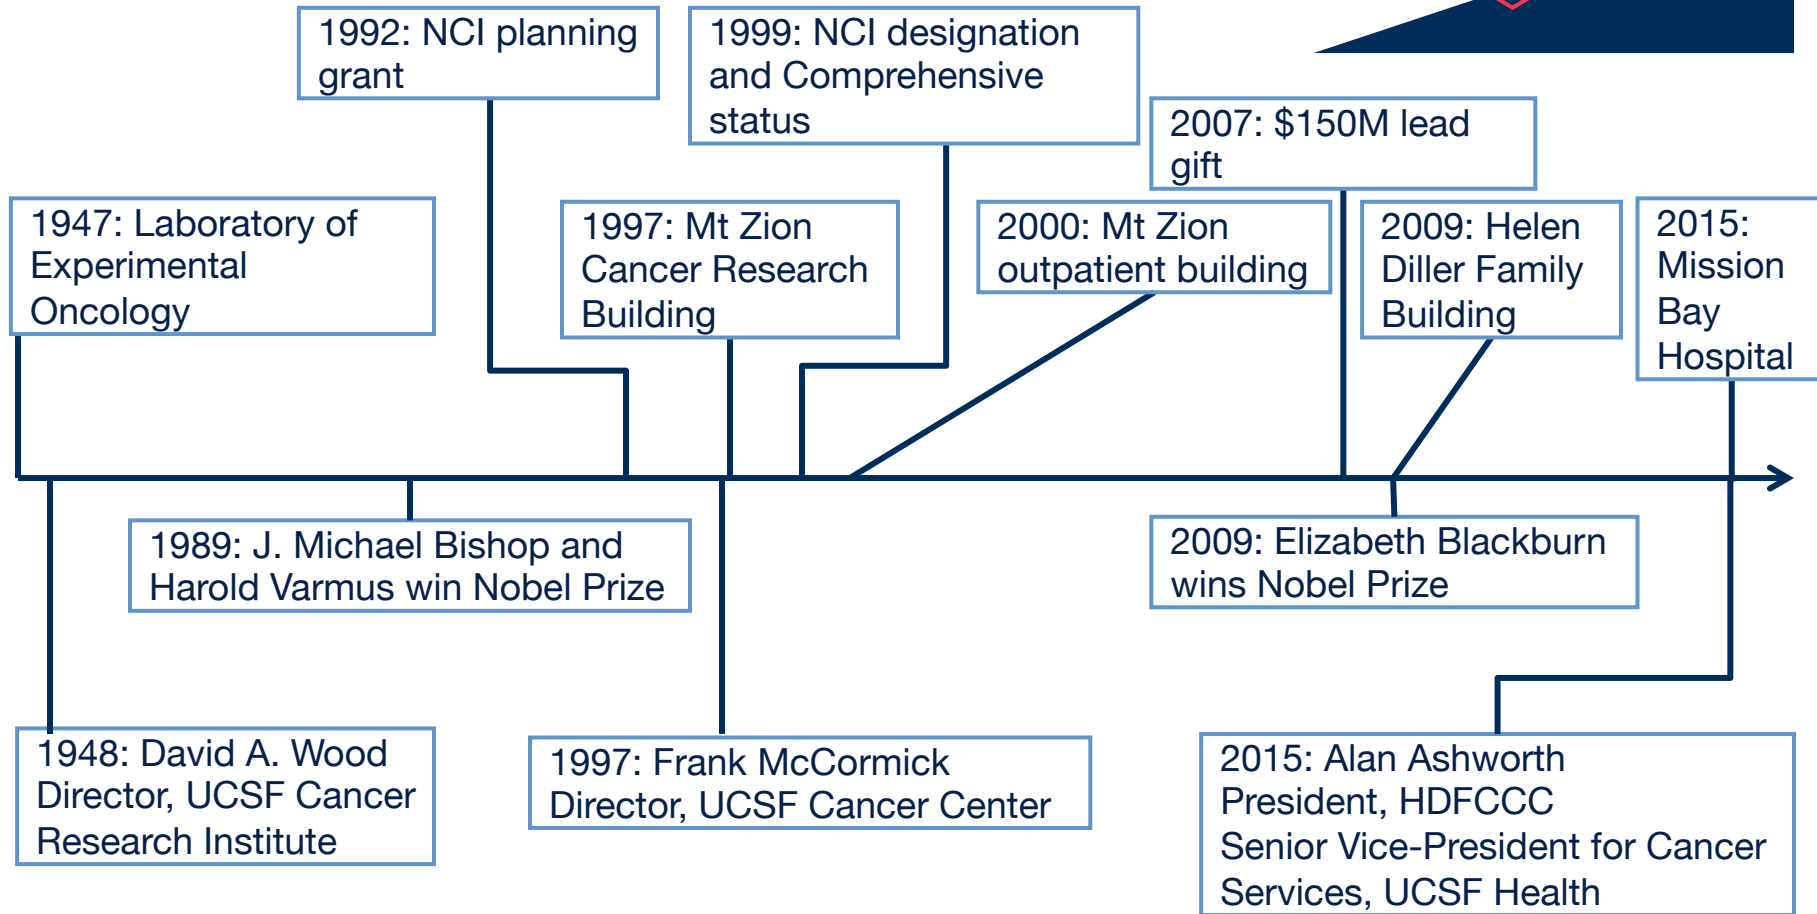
1992: NCI planning grant

1999: NCI designation and Comprehensive status

2007: $150M lead gift

1947: Laboratory of Experimental Oncology

1997: Mt Zion Cancer Research Building

2000: Mt Zion outpatient building

2009: Helen Diller Family Building

2015: Mission Bay Hospital

1989: J. Michael Bishop and Harold Varmus win Nobel Prize

2009: Elizabeth Blackburn wins Nobel Prize

1948: David A. Wood Director, UCSF Cancer Research Institute

1997: Frank McCormick Director, UCSF Cancer Center

2015: Alan Ashworth President, HDFCCC Senior Vice-President for Cancer Services, UCSF Health